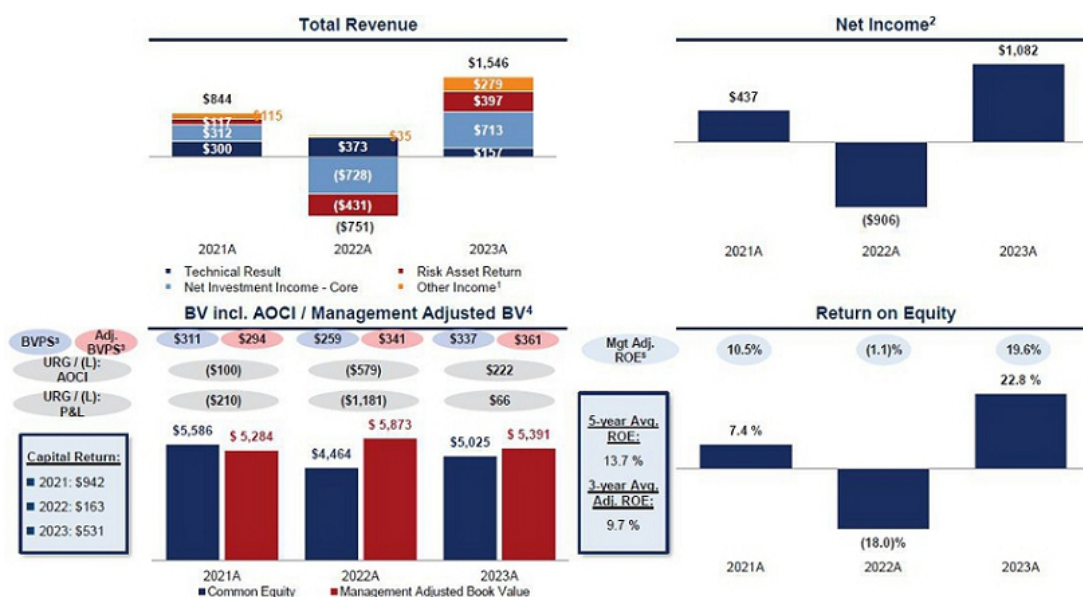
Total Revenue

$844
$115
$117
$312
$300
2021A

$35
$373
($728)
($431)
($751)
2022A

$1,546
$279
$397
$713
$157
2023A

■ Technical Result
■ Net Investment Income - Core
■ Risk Asset Return
■ Other Income$^1$

Net Income$^2$

$437
2021A
($906)
2022A
$1,082
2023A

BV incl. AOCI / Management Adjusted BV$^4$

BVPS$^3$
Adj. BVPS$^3$
URG / (L): AOCI
URG / (L): P&L

| | 2021A | 2022A | 2023A |
|---|---|---|---|
| BVPS | $311 | $259 | $337 |
| Adj. BVPS | $294 | $341 | $361 |
| URG / (L): AOCI | ($100) | ($579) | $222 |
| URG / (L): P&L | ($210) | ($1,181) | $66 |

Capital Return:
■ 2021: $942
■ 2022: $163
■ 2023: $531

$5,586
$ 5,284
$4,464
$ 5,873
$5,025
$ 5,391

2021A
2022A
2023A
■ Common Equity ■ Management Adjusted Book Value

5-year Avg. ROE:
13.7 %
3-year Avg. Adj. ROE:
9.7 %

Return on Equity

Mgt Adj. ROE$^5$
10.5%
(1.1)%
19.6%

7.4 %
(18.0)%
22.8 %
2021A
2022A
2023A